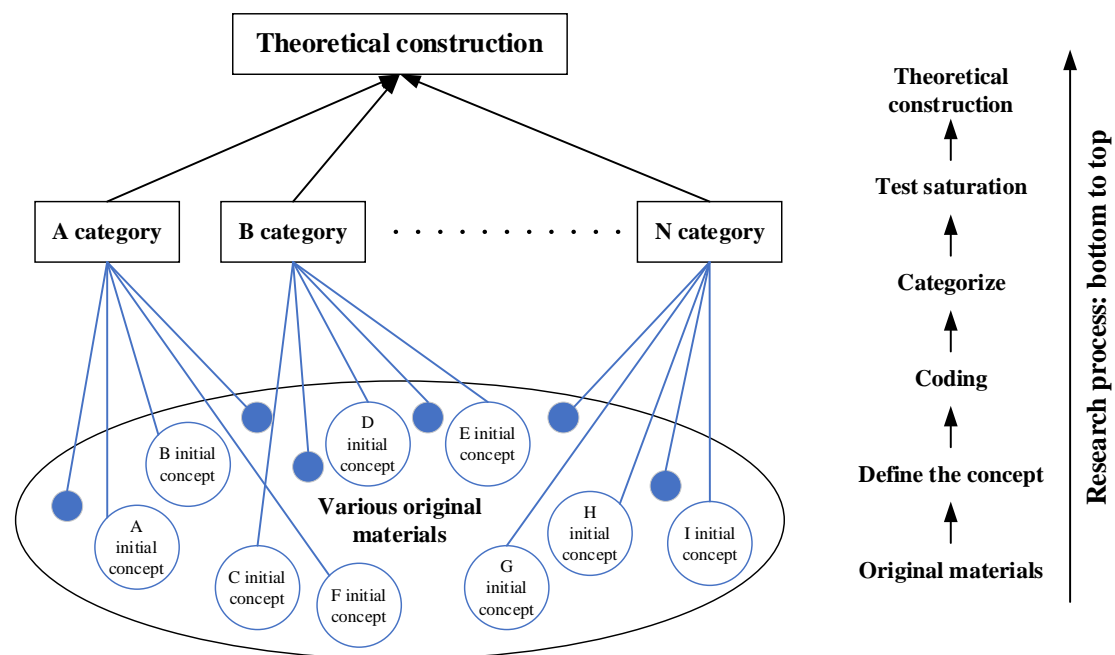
Theoretical construction

A category

B category

. . . . . . . . . . .

N category

B initial concept

A initial concept

D initial concept

E initial concept

Various original materials

C initial concept

F initial concept

G initial concept

H initial concept

I initial concept

Theoretical construction

Test saturation

Categorize

Coding

Define the concept

Original materials

Research process: bottom to top